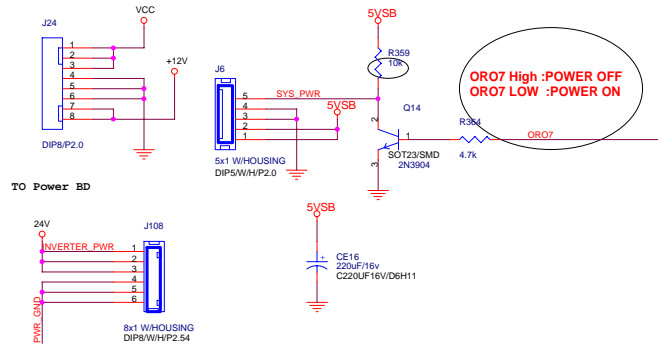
J24
VCC
1
2
3
4
5
6
7
8
+12V
DIP8/P2.0

J6
5
4
3
2
1
SYS_PWR
5VSB
5x1 W/HOUSING
DIP5/W/H/P2.0

5VSB
R359
10k
Q14
3
2
1
SOT23/SMD
2N3904
R364
4.7k
ORO7

ORO7 High :POWER OFF
ORO7 LOW :POWER ON

TO Power BD

24V
INVERTER_PWR
PWR_GND
J108
1
2
3
4
5
6
8x1 W/HOUSING
DIP8/W/H/P2.54

5VSB
+
CE16
220uF/16v
C220UF16V/D6H11